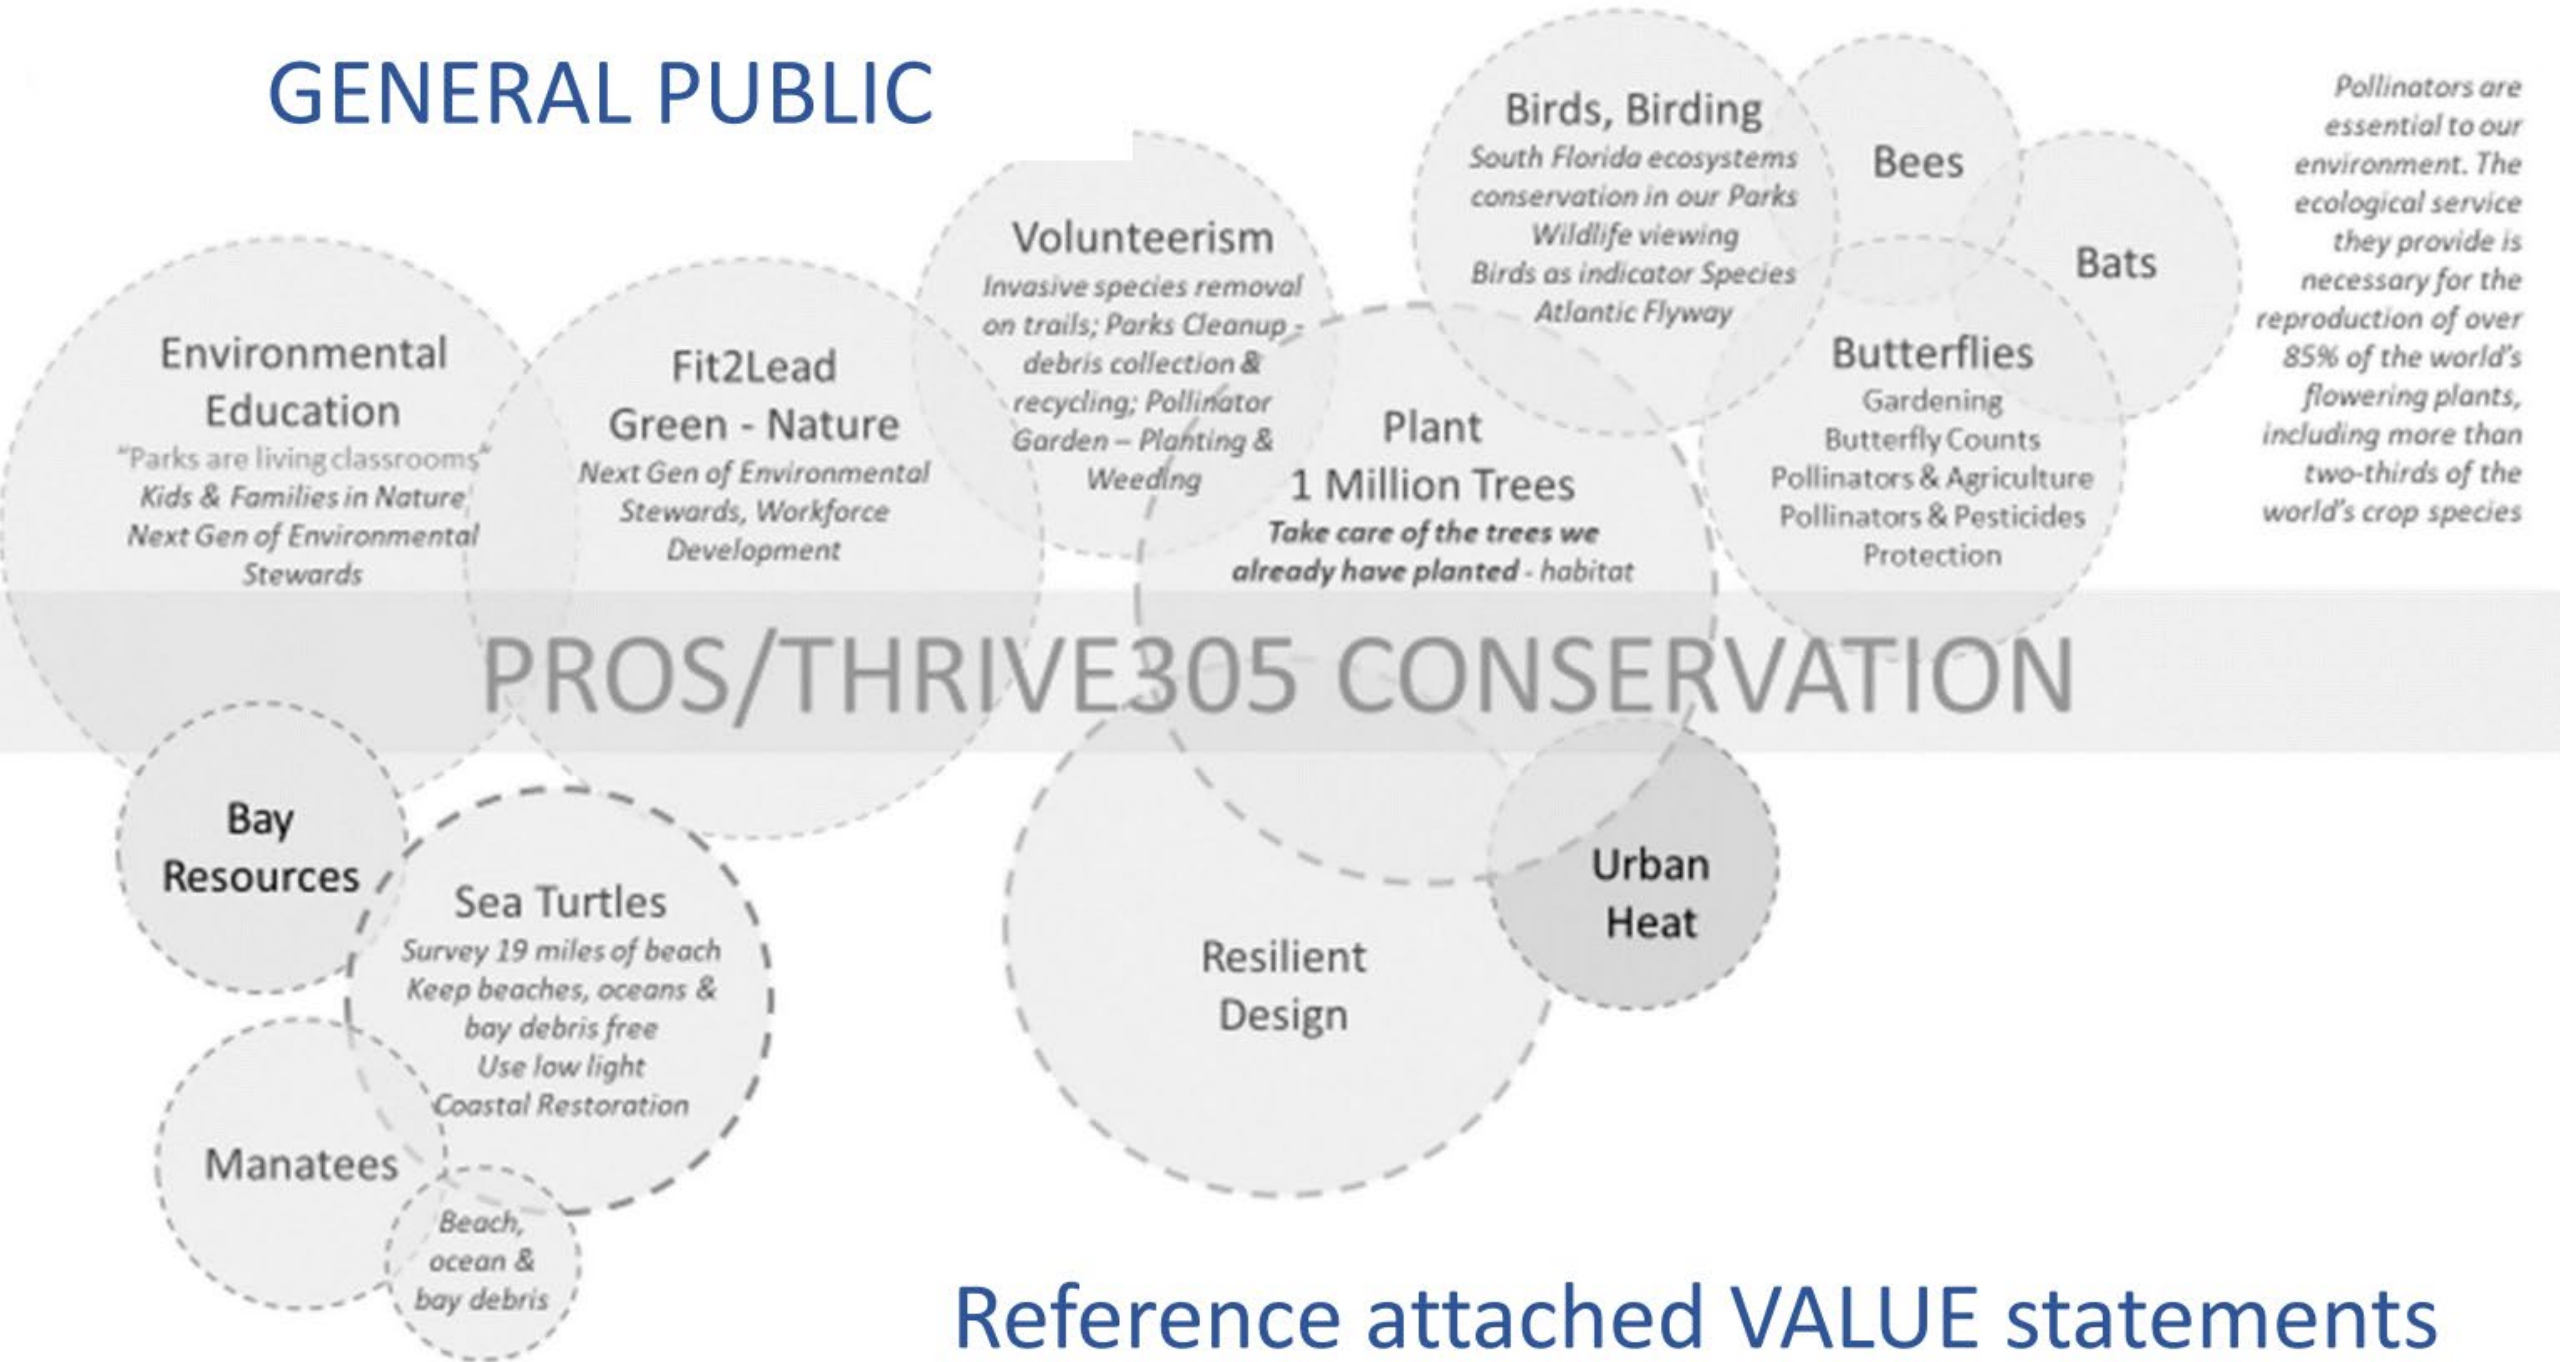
GENERAL PUBLIC

Environmental Education
"Parks are living classrooms"
Kids & Families in Nature
Next Gen of Environmental Stewards

Fit2Lead Green - Nature
Next Gen of Environmental Stewards, Workforce Development

Volunteerism
Invasive species removal on trails; Parks Cleanup - debris collection & recycling; Pollinator Garden – Planting & Weeding

Birds, Birding
South Florida ecosystems conservation in our Parks
Wildlife viewing
Birds as indicator Species
Atlantic Flyway

Bees

Bats

Plant
1 Million Trees
Take care of the trees we already have planted - habitat

Butterflies
Gardening
Butterfly Counts
Pollinators & Agriculture
Pollinators & Pesticides
Protection

Pollinators are essential to our environment. The ecological service they provide is necessary for the reproduction of over 85% of the world's flowering plants, including more than two-thirds of the world's crop species

PROS/THRIVE305 CONSERVATION

Bay Resources

Sea Turtles
Survey 19 miles of beach
Keep beaches, oceans & bay debris free
Use low light
Coastal Restoration

Manatees

Beach, ocean & bay debris

Resilient Design

Urban Heat

Reference attached VALUE statements